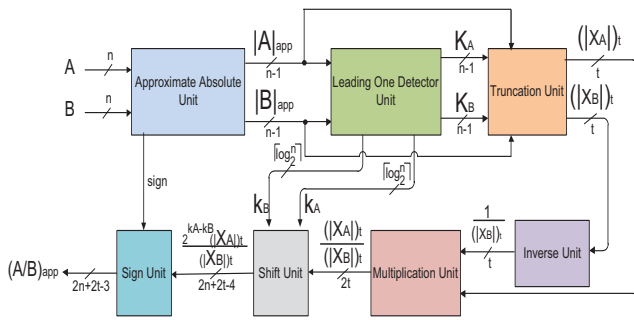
A
n
B
n
Approximate Absolute Unit
$|A|_{app}$
n-1
$|B|_{app}$
n-1
Leading One Detector Unit
$K_A$
n-1
$K_B$
n-1
Truncation Unit
$(|X_A|)_t$
t
$(|X_B|)_t$
t
sign
$\lceil \log_2^n \rceil$
$\lceil \log_2^n \rceil$
$k_B$
$k_A$
$\frac{1}{(|X_B|)_t}$
t
Inverse Unit
$2^{kA-kB}\frac{(|X_A|)_t}{(|X_B|)_t}$
2n+2t-4
$\frac{(|X_A|)_t}{(|X_B|)_t}$
2t
Shift Unit
Multiplication Unit
$(A/B)_{app}$
2n+2t-3
Sign Unit